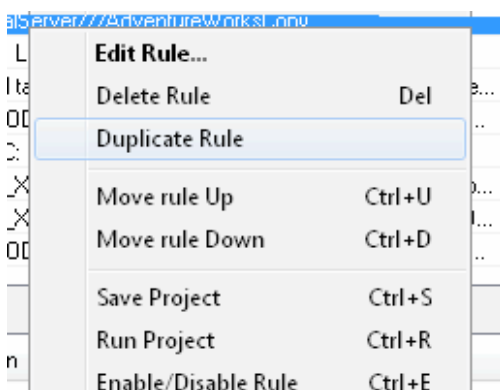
alServer///AdventureWorksLQDV

L
l ta
OD
::
_X
_X
OD

n

Edit Rule...
Delete Rule Del
Duplicate Rule
Move rule Up Ctrl+U
Move rule Down Ctrl+D
Save Project Ctrl+S
Run Project Ctrl+R
Enable/Disable Rule Ctrl+E

e...
...
...
o...
u...
...